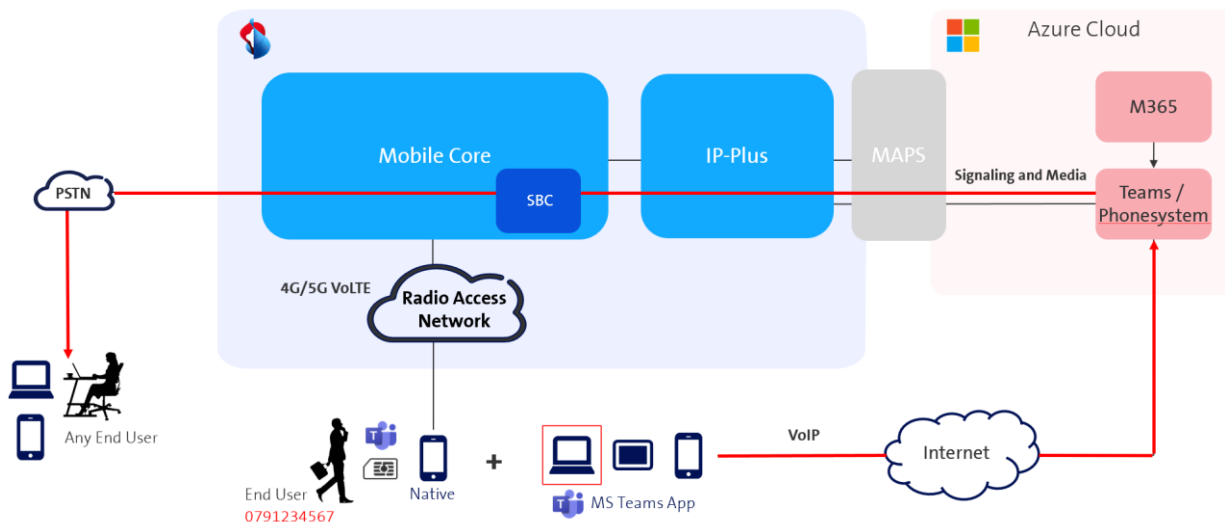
Azure Cloud

M365

Mobile Core

IP-Plus

MAPS

Signaling and Media

Teams / Phonesystem

PSTN

SBC

4G/5G VoLTE

Radio Access Network

Any End User

VoIP

Internet

End User
0791234567

Native

+

MS Teams App